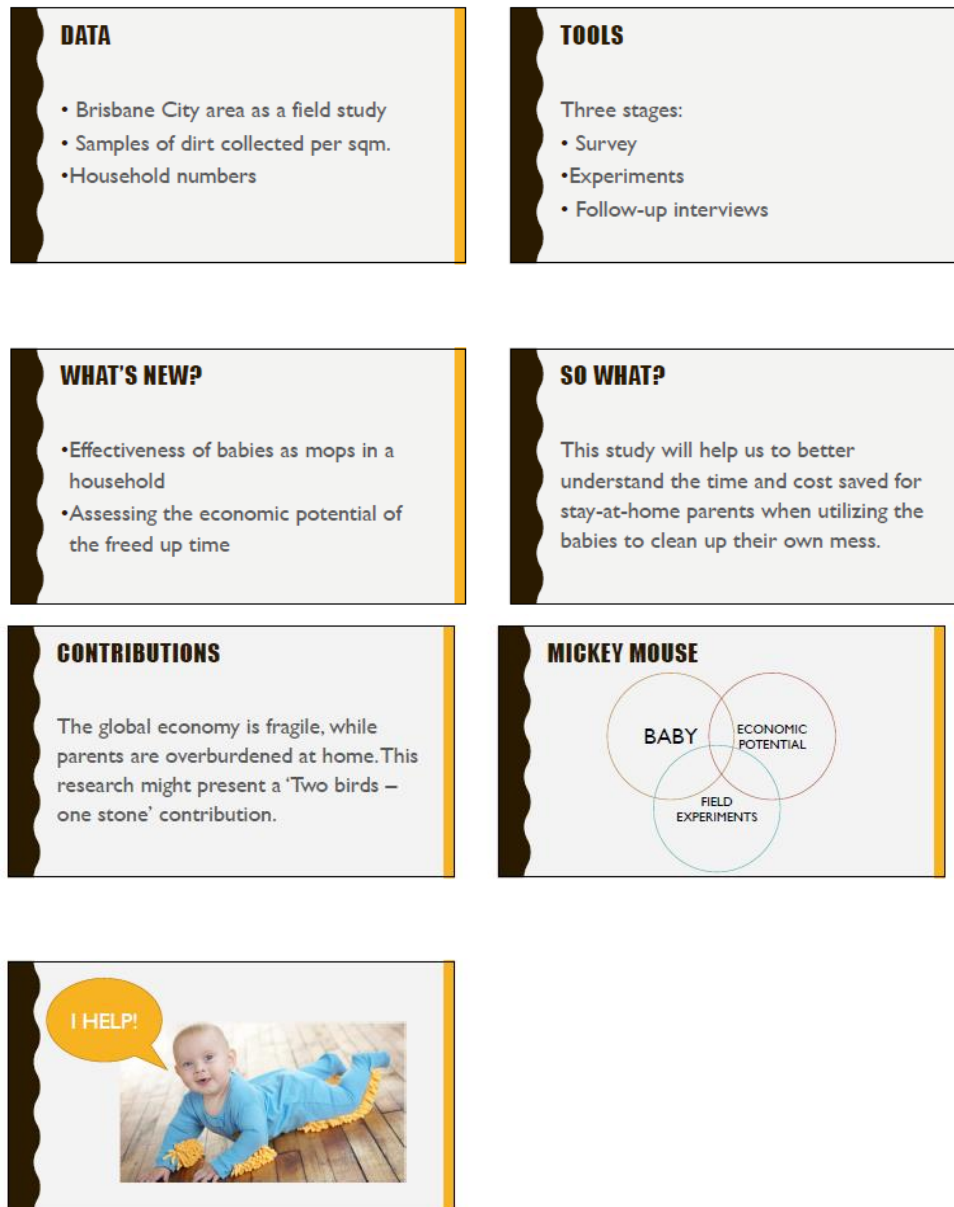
DATA

• Brisbane City area as a field study
• Samples of dirt collected per sqm.
•Household numbers

TOOLS

Three stages:
• Survey
•Experiments
• Follow-up interviews

WHAT'S NEW?

•Effectiveness of babies as mops in a household
•Assessing the economic potential of the freed up time

SO WHAT?

This study will help us to better understand the time and cost saved for stay-at-home parents when utilizing the babies to clean up their own mess.

CONTRIBUTIONS

The global economy is fragile, while parents are overburdened at home. This research might present a 'Two birds – one stone' contribution.

MICKEY MOUSE

BABY

ECONOMIC POTENTIAL

FIELD EXPERIMENTS

I HELP!